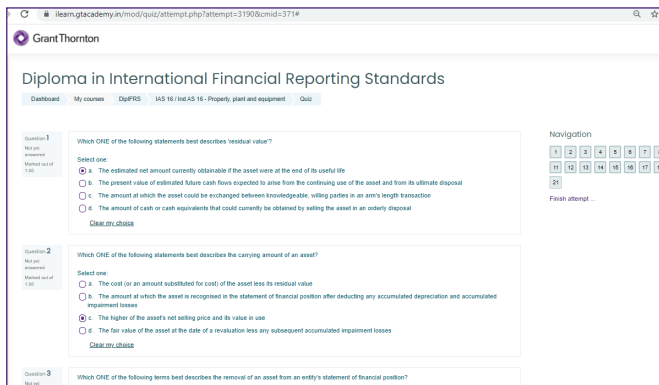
ilearn.gtacademy.in/mod/quiz/attempt.php?attempt=3190&cmid=371#

GrantThornton

Diploma in International Financial Reporting Standards

Dashboard | My courses | DipIFRS | IAS 16 / Ind AS 16 - Property, plant and equipment | Quiz

Question 1
Not yet answered
Marked out of 1.00

Which ONE of the following statements best describes 'residual value'?

Select one:
a. The estimated net amount currently obtainable if the asset were at the end of its useful life
b. The present value of estimated future cash flows expected to arise from the continuing use of the asset and from its ultimate disposal
c. The amount at which the asset could be exchanged between knowledgeable, willing parties in an arm's length transaction
d. The amount of cash or cash equivalents that could currently be obtained by selling the asset in an orderly disposal

Clear my choice

Question 2
Not yet answered
Marked out of 1.00

Which ONE of the following statements best describes the carrying amount of an asset?

Select one:
a. The cost (or an amount substituted for cost) of the asset less its residual value
b. The amount at which the asset is recognised in the statement of financial position after deducting any accumulated depreciation and accumulated impairment losses
c. The higher of the asset's net selling price and its value in use
d. The fair value of the asset at the date of a revaluation less any subsequent accumulated impairment losses

Clear my choice

Question 3
Not yet

Which ONE of the following terms best describes the removal of an asset from an entity's statement of financial position?

Navigation
1 2 3 4 5 6 7 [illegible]
11 12 13 14 15 16 17 1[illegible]
21
Finish attempt ...